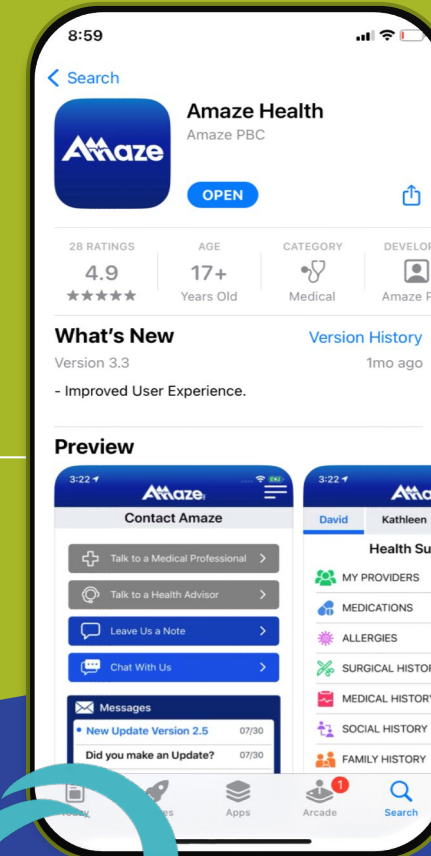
8:59

Search

Amaze

Amaze Health

Amaze PBC

OPEN

28 RATINGS
4.9
★★★★★

AGE
17+
Years Old

CATEGORY
Medical

DEVELOP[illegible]
Amaze P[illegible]

What's New

Version History

Version 3.3

1mo ago

- Improved User Experience.

Preview

3:22

Amaze

Contact Amaze

Talk to a Medical Professional

Talk to a Health Advisor

Leave Us a Note

Chat With Us

Messages

• New Update Version 2.5 07/30

Did you make an Update? 07/30

3:22

Ama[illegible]

David

Kathleen

Health Su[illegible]

MY PROVIDERS

MEDICATIONS

ALLERGIES

SURGICAL HISTOR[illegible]

MEDICAL HISTORY

SOCIAL HISTORY

FAMILY HISTORY

Today

Games

Apps

1

Arcade

Search